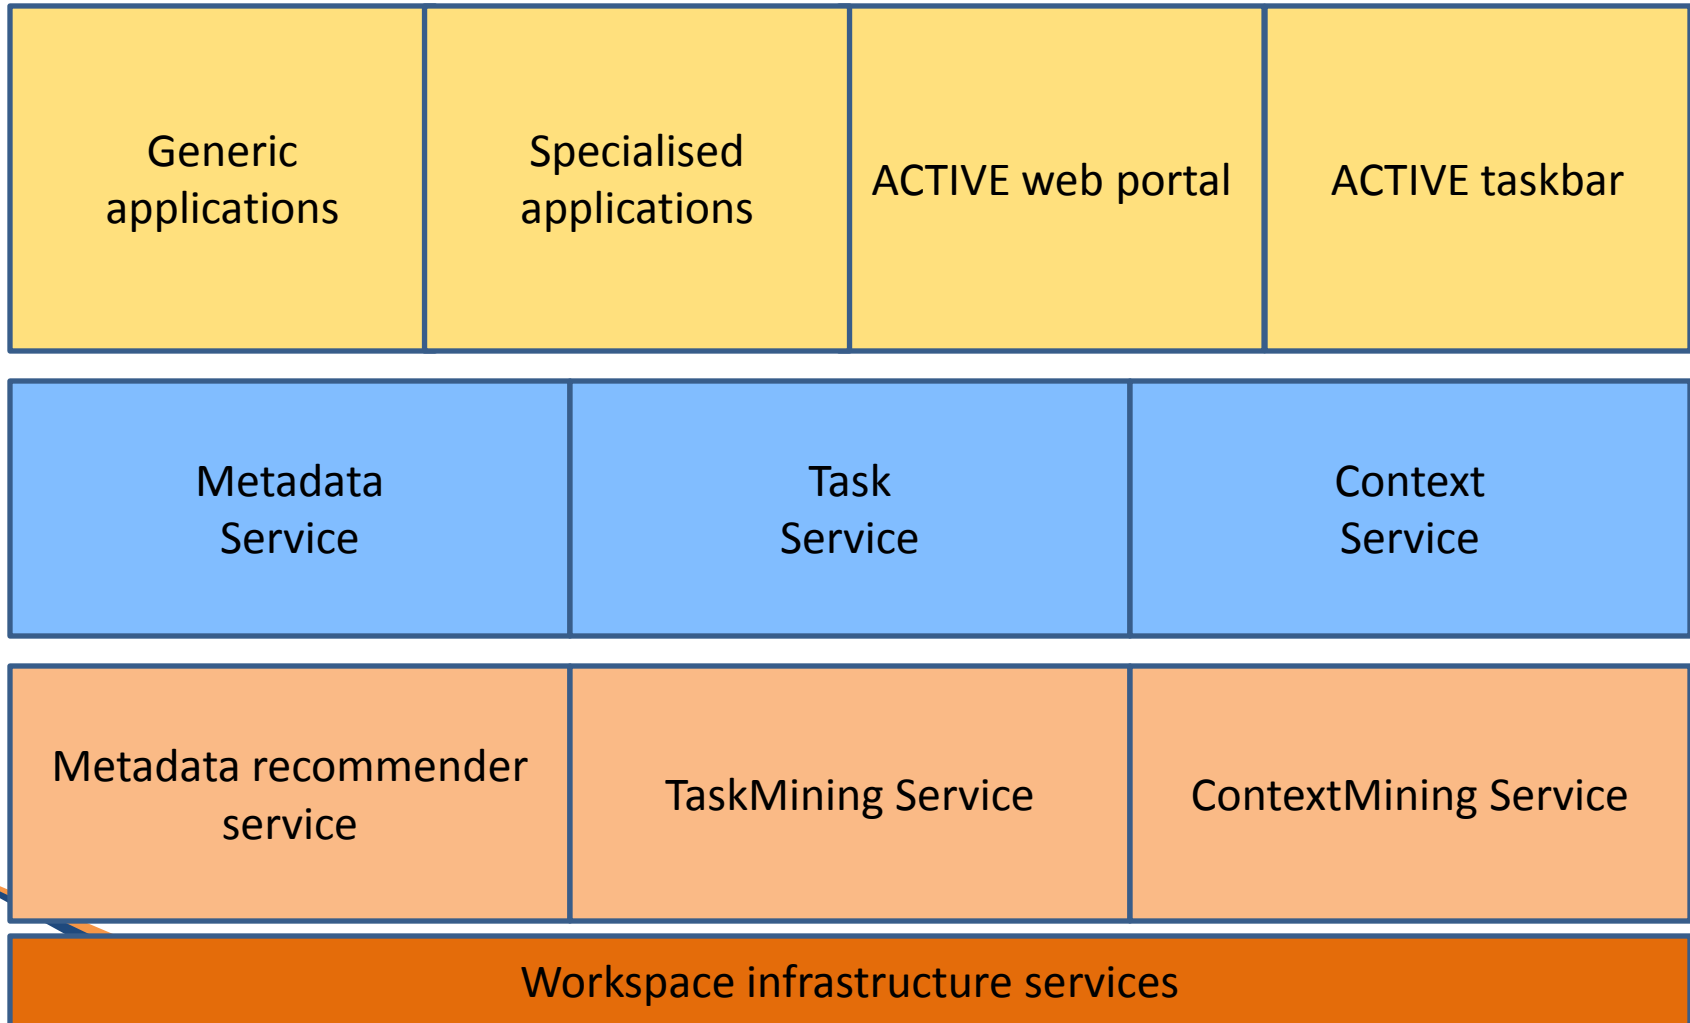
Generic applications

Specialised applications

ACTIVE web portal

ACTIVE taskbar

Metadata Service

Task Service

Context Service

Metadata recommender service

TaskMining Service

ContextMining Service

Workspace infrastructure services